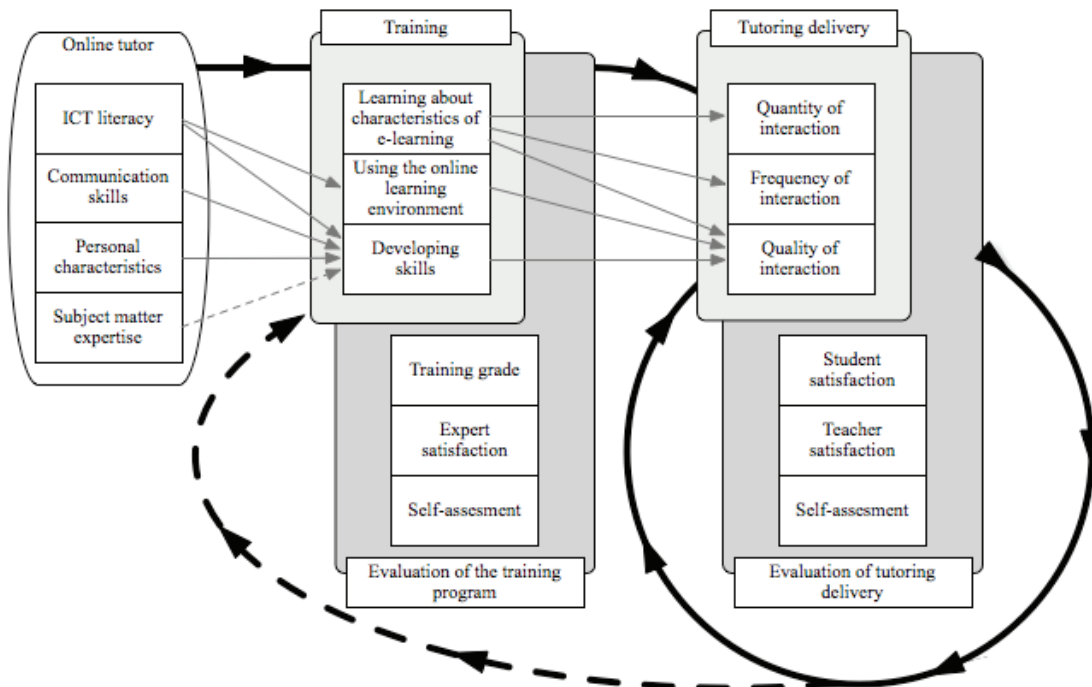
Online tutor

ICT literacy

Communication skills

Personal characteristics

Subject matter expertise

Training

Learning about characteristics of e-learning

Using the online learning environment

Developing skills

Training grade

Expert satisfaction

Self-assesment

Evaluation of the training program

Tutoring delivery

Quantity of interaction

Frequency of interaction

Quality of interaction

Student satisfaction

Teacher satisfaction

Self-assesment

Evaluation of tutoring delivery